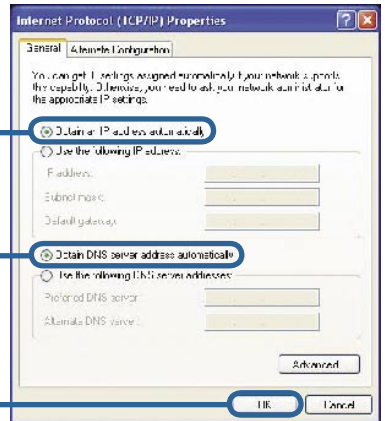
Internet Protocol (TCP/IP) Properties

General | Alternate Configuration

You can get IP settings assigned automatically if your network supports this capability. Otherwise, you need to ask your network administrator for the appropriate IP settings.

Obtain an IP address automatically

Use the following IP address:

IP address:

Subnet mask:

Default gateway:

Obtain DNS server address automatically

Use the following DNS server addresses:

Preferred DNS server:

Alternate DNS server:

Advanced

OK

Cancel